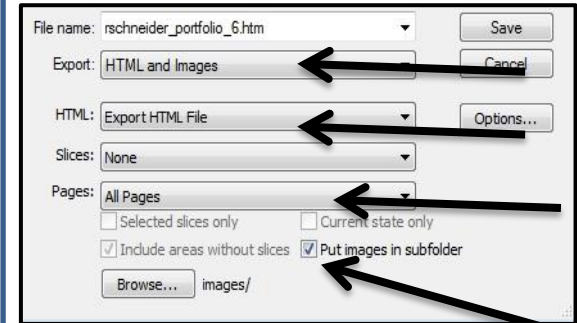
File name: rschneider_portfolio_6.htm

Save

Export: HTML and Images

Cancel

HTML: Export HTML File

Options...

Slices: None

Pages: All Pages

Selected slices only

Current state only

Include areas without slices

Put images in subfolder

Browse...

images/